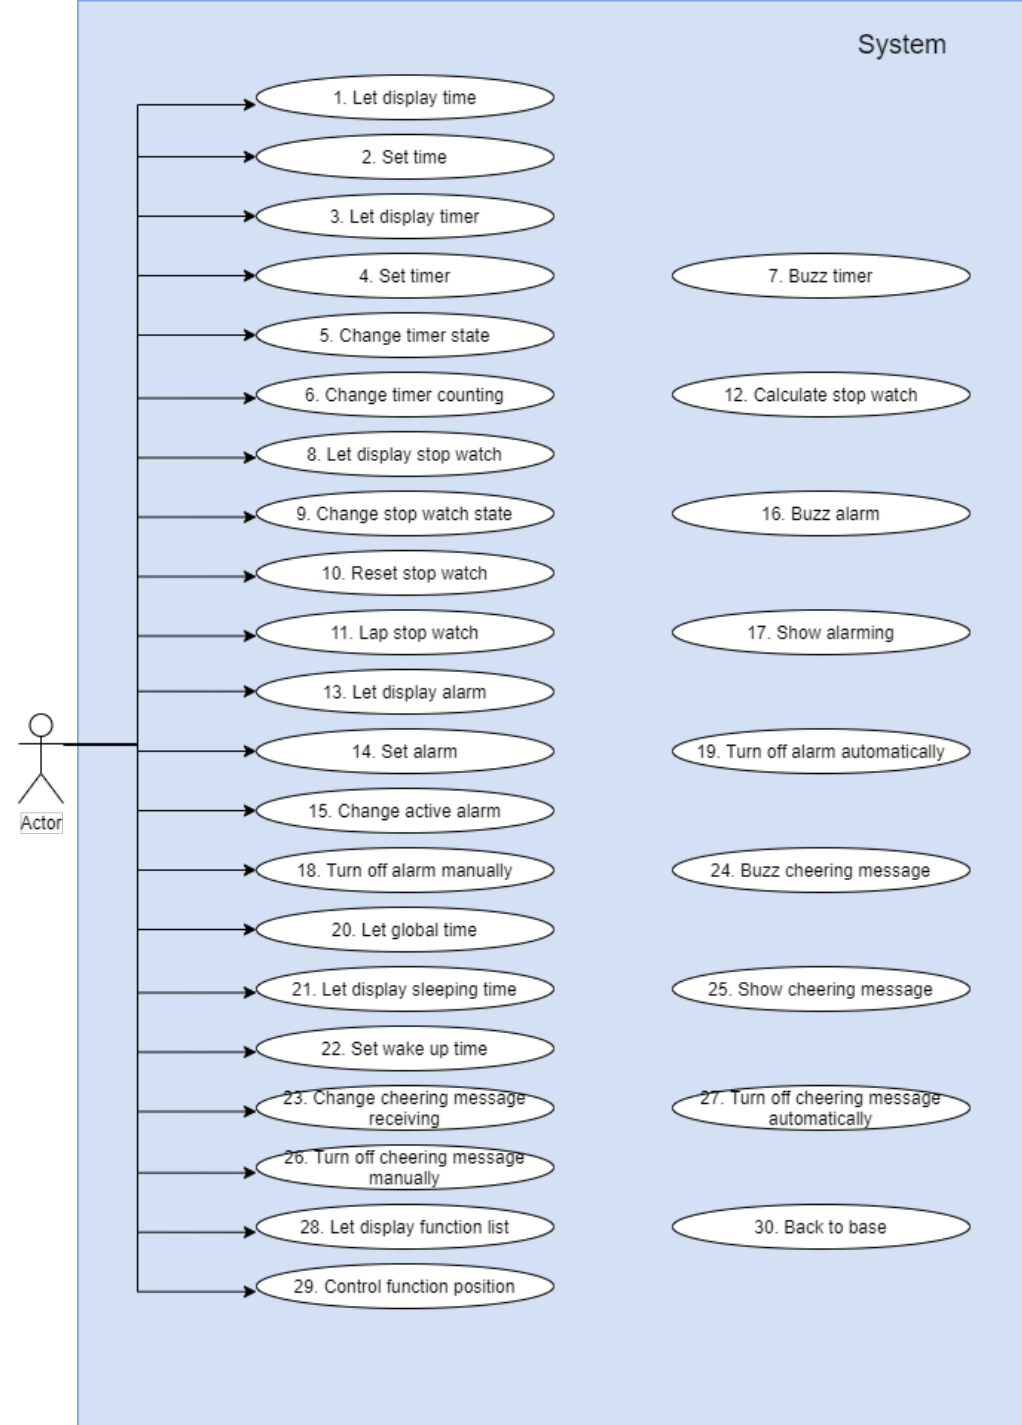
System

1. Let display time

2. Set time

3. Let display timer

4. Set timer

7. Buzz timer

5. Change timer state

6. Change timer counting

12. Calculate stop watch

8. Let display stop watch

9. Change stop watch state

16. Buzz alarm

10. Reset stop watch

11. Lap stop watch

17. Show alarming

13. Let display alarm

Actor

14. Set alarm

19. Turn off alarm automatically

15. Change active alarm

18. Turn off alarm manually

24. Buzz cheering message

20. Let global time

21. Let display sleeping time

25. Show cheering message

22. Set wake up time

23. Change cheering message receiving

27. Turn off cheering message automatically

26. Turn off cheering message manually

28. Let display function list

30. Back to base

29. Control function position